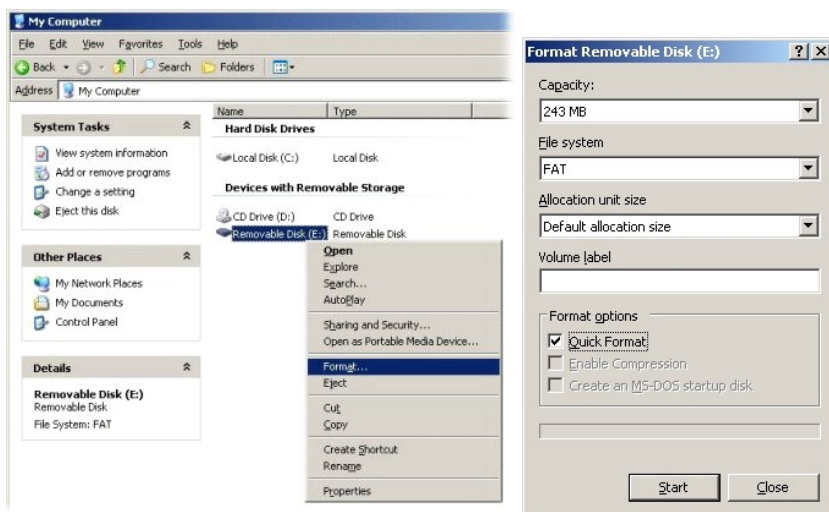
My Computer

File Edit View Favorites Tools Help

Back Search Folders

Address My Computer

System Tasks

View system information
Add or remove programs
Change a setting
Eject this disk

Other Places

My Network Places
My Documents
Control Panel

Details

Removable Disk (E:)
Removable Disk
File System: FAT

| Name | Type |
|---|---|
| Hard Disk Drives | |
| Local Disk (C:) | Local Disk |
| Devices with Removable Storage | |
| CD Drive (D:) | CD Drive |
| Removable Disk (E:) | Removable Disk |

Open
Explore
Search...
AutoPlay
Sharing and Security...
Open as Portable Media Device...
Format...
Eject
Cut
Copy
Create Shortcut
Rename
Properties

Format Removable Disk (E:)

? X

Capacity:
243 MB

File system
FAT

Allocation unit size
Default allocation size

Volume label

Format options
Quick Format
Enable Compression
Create an MS-DOS startup disk

Start Close